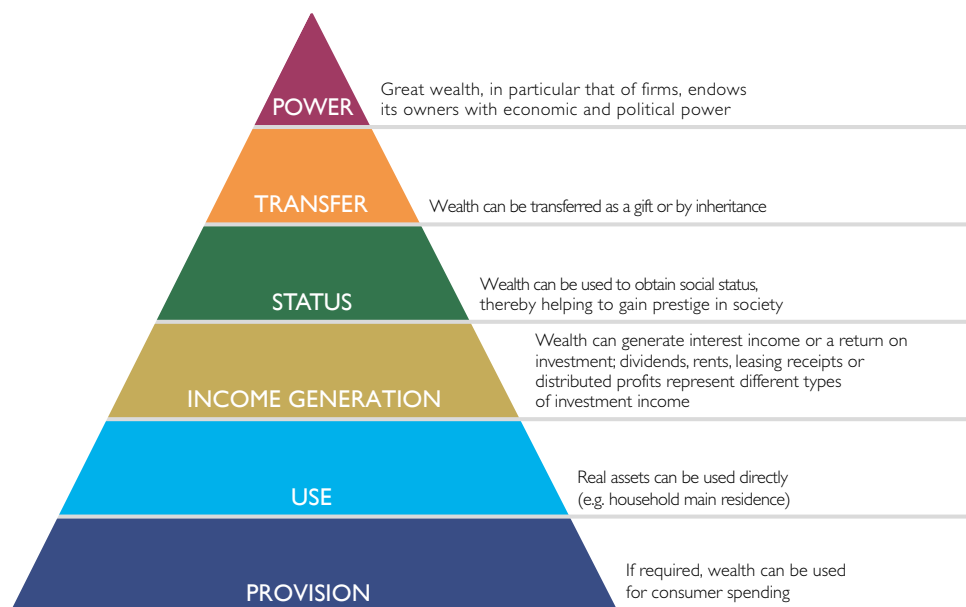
POWER

Great wealth, in particular that of firms, endows its owners with economic and political power

TRANSFER

Wealth can be transferred as a gift or by inheritance

STATUS

Wealth can be used to obtain social status, thereby helping to gain prestige in society

INCOME GENERATION

Wealth can generate interest income or a return on investment; dividends, rents, leasing receipts or distributed profits represent different types of investment income

USE

Real assets can be used directly (e.g. household main residence)

PROVISION

If required, wealth can be used for consumer spending